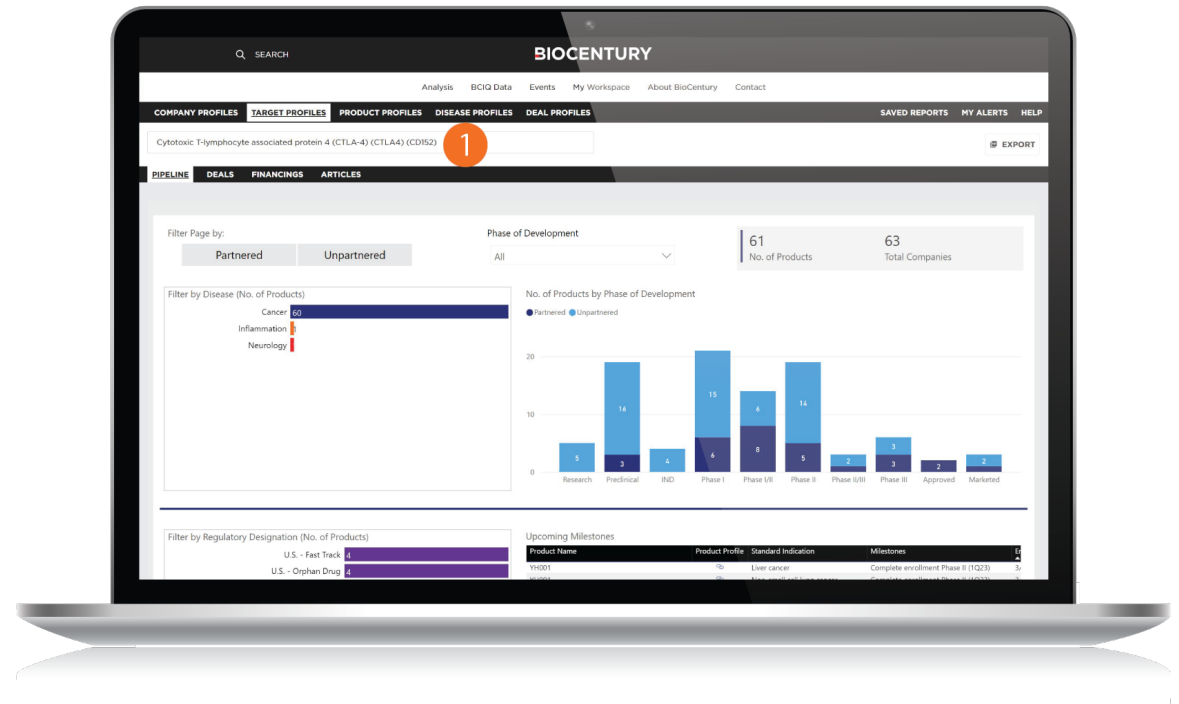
SEARCH

BIOCENTURY

Analysis BCIQ Data Events My Workspace About BioCentury Contact

COMPANY PROFILES TARGET PROFILES PRODUCT PROFILES DISEASE PROFILES DEAL PROFILES SAVED REPORTS MY ALERTS HELP

Cytotoxic T-lymphocyte associated protein 4 (CTLA-4) (CTLA4) (CD152)

1

EXPORT

PIPELINE DEALS FINANCINGS ARTICLES

Filter Page by:

Partnered Unpartnered

Phase of Development

All

61
No. of Products

63
Total Companies

Filter by Disease (No. of Products)

Cancer 60
Inflammation 0
Neurology

No. of Products by Phase of Development

Partnered Unpartnered

20
10
0

5 16 3 4 15 6 6 8 14 5 2 3 3 2 2

Research Preclinical IND Phase I Phase I/II Phase II Phase II/III Phase III Approved Marketed

Filter by Regulatory Designation (No. of Products)

U.S. - Fast Track 4
U.S. - Orphan Drug 4

Upcoming Milestones

| Product Name | Product Profile | Standard Indication | Milestones | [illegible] |
|---|---|---|---|---|
| YH001 | | Liver cancer | Complete enrollment Phase II (1Q23) | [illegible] |
| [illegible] | | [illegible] | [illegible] | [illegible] |